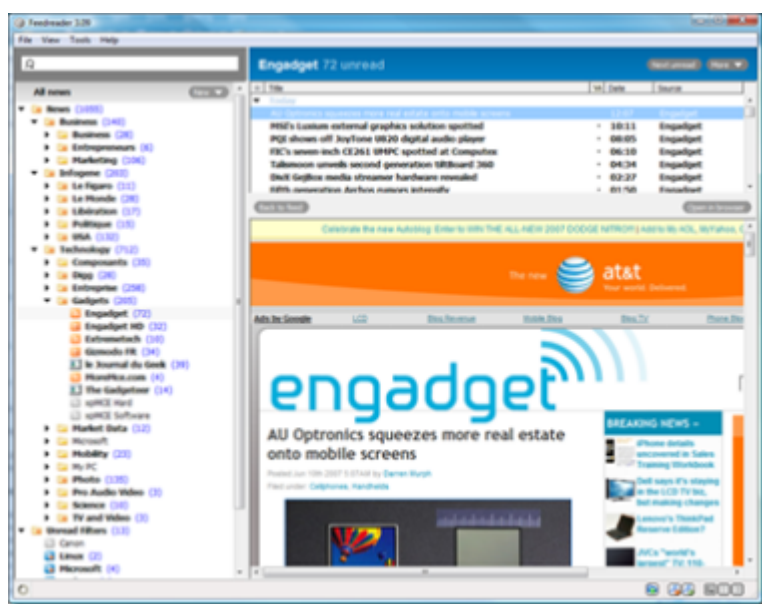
Feedreader 3.09

File View Tools Help

All news

News (1695)
Business (146)
Business (28)
Entrepreneurs (6)
Marketing (106)
Infogene (263)
Le Figaro (11)
Le Monde (28)
Libération (17)
Politique (15)
USA (132)
Technology (712)
Components (35)
Digg (28)
Entreprise (298)
Gadgets (205)
Engadget (72)
Engadget HD (32)
Extremetech (10)
Gizmodo FR (34)
le Journal du Geek (39)
MicroMix.com (4)
The Gadgeteer (14)
xpMCE Hard
xpMCE Software
Market Data (12)
Microsoft
Mobility (23)
My PC
Photo (135)
Pro Audio Video (3)
Science (10)
TV and Video (3)
Manual filters (13)
Canon
Linux (2)
Microsoft (4)

Engadget 72 unread

Next unread More

| Title | Date | Source |
|---|---|---|
| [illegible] | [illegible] | Engadget |
| MSI's Luxium external graphics solution spotted | 10:11 | Engadget |
| PQI shows off JoyTone U820 digital audio player | 08:05 | Engadget |
| FIC's seven-inch CE261 UMPC spotted at Computex | 06:10 | Engadget |
| Takemoon unveils second generation SIRBoard 360 | 04:34 | Engadget |
| DivX GoBox media streamer hardware revealed | 02:27 | Engadget |
| Fifth generation Archos rumors intensify | 01:50 | Engadget |

Back to feed Open in browser

Celebrate the new Autoblog: Enter to WIN THE ALL-NEW 2007 DODGE NITRO!! | Add to My AOL, MyYahoo, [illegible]

The new at&t Your world. Delivered.

Ads by Google LCD Blog Revenue Mobile Blog Blog TV Phone Blo

engadget

AU Optronics squeezes more real estate onto mobile screens

Posted Jun 10th 2007 5:07AM by Darren Murph
Filed under: Cellphones, Handhelds

BREAKING NEWS »

iPhone details uncovered in Sales Training Workbook

Dell says it's staying in the LCD TV biz, but making changes

Lenovo's ThinkPad Reserve Edition?

JVC's "world's first" Blu-ray /

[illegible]